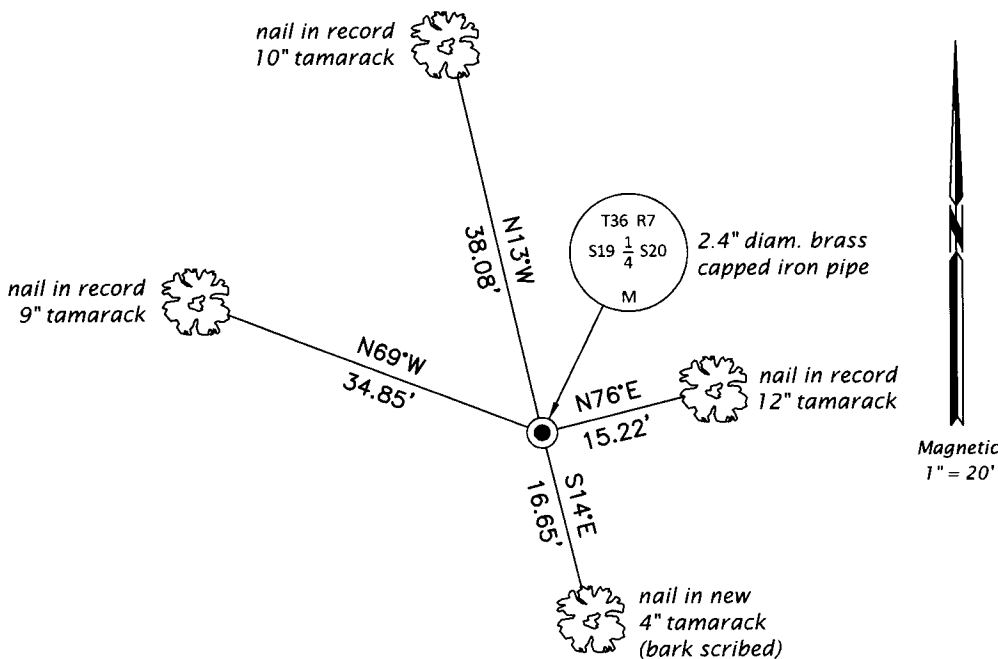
nail in record
10" tamarack

N13°W
38.08'

T36 R7
S19 $\frac{1}{4}$ S20
M

2.4" diam. brass
capped iron pipe

nail in record
9" tamarack

N69°W
34.85'

N76°E
15.22'

nail in record
12" tamarack

S14°E
16.65'

nail in new
4" tamarack
(bark scribed)

Magnetic
1" = 20'